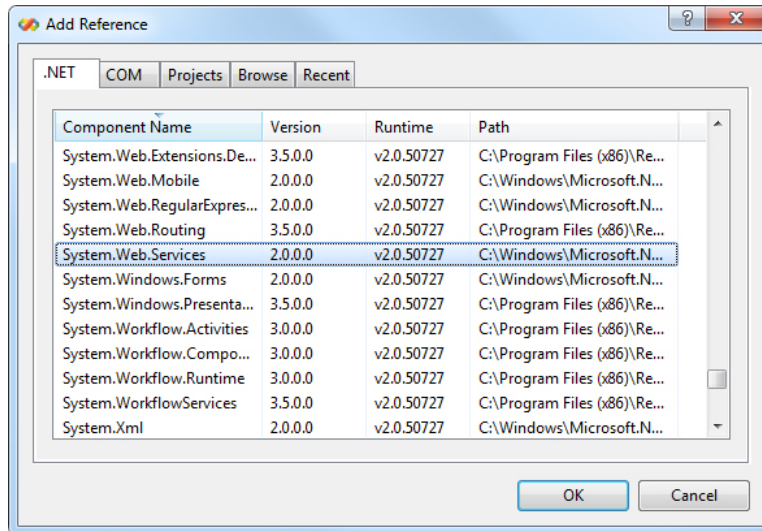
Add Reference

?

X

.NET | COM | Projects | Browse | Recent

| Component Name | Version | Runtime | Path |
|---|---|---|---|
| System.Web.Extensions.De... | 3.5.0.0 | v2.0.50727 | C:\Program Files (x86)\Re... |
| System.Web.Mobile | 2.0.0.0 | v2.0.50727 | C:\Windows\Microsoft.N... |
| System.Web.RegularExpres... | 2.0.0.0 | v2.0.50727 | C:\Windows\Microsoft.N... |
| System.Web.Routing | 3.5.0.0 | v2.0.50727 | C:\Program Files (x86)\Re... |
| System.Web.Services | 2.0.0.0 | v2.0.50727 | C:\Windows\Microsoft.N... |
| System.Windows.Forms | 2.0.0.0 | v2.0.50727 | C:\Windows\Microsoft.N... |
| System.Windows.Presenta... | 3.5.0.0 | v2.0.50727 | C:\Program Files (x86)\Re... |
| System.Workflow.Activities | 3.0.0.0 | v2.0.50727 | C:\Program Files (x86)\Re... |
| System.Workflow.Compo... | 3.0.0.0 | v2.0.50727 | C:\Program Files (x86)\Re... |
| System.Workflow.Runtime | 3.0.0.0 | v2.0.50727 | C:\Program Files (x86)\Re... |
| System.WorkflowServices | 3.5.0.0 | v2.0.50727 | C:\Program Files (x86)\Re... |
| System.Xml | 2.0.0.0 | v2.0.50727 | C:\Windows\Microsoft.N... |

OK

Cancel